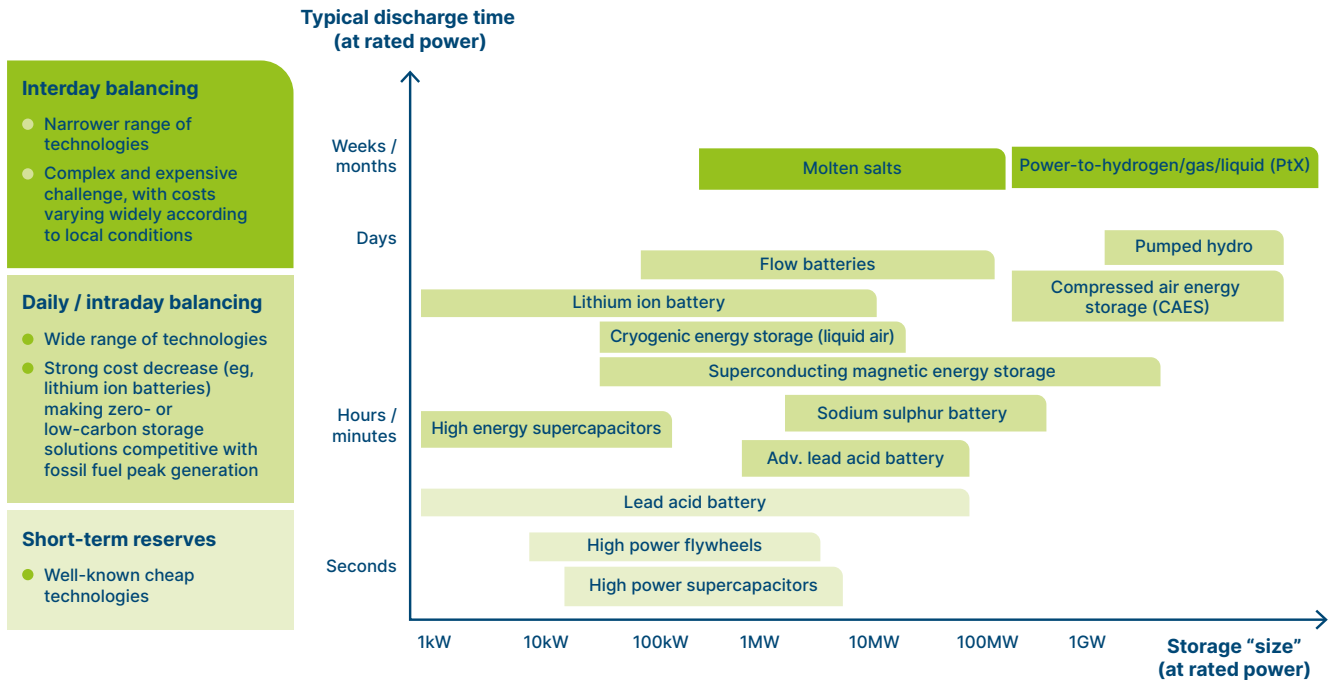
Interday balancing

Narrower range of technologies

Complex and expensive challenge, with costs varying widely according to local conditions

Daily / intraday balancing

Wide range of technologies

Strong cost decrease (eg, lithium ion batteries) making zero- or low-carbon storage solutions competitive with fossil fuel peak generation

Short-term reserves

Well-known cheap technologies

Typical discharge time (at rated power)

Weeks / months

Days

Hours / minutes

Seconds

Molten salts

Power-to-hydrogen/gas/liquid (PtX)

Pumped hydro

Flow batteries

Compressed air energy storage (CAES)

Lithium ion battery

Cryogenic energy storage (liquid air)

Superconducting magnetic energy storage

Sodium sulphur battery

High energy supercapacitors

Adv. lead acid battery

Lead acid battery

High power flywheels

High power supercapacitors

1kW 10kW 100kW 1MW 10MW 100MW 1GW

Storage “size” (at rated power)